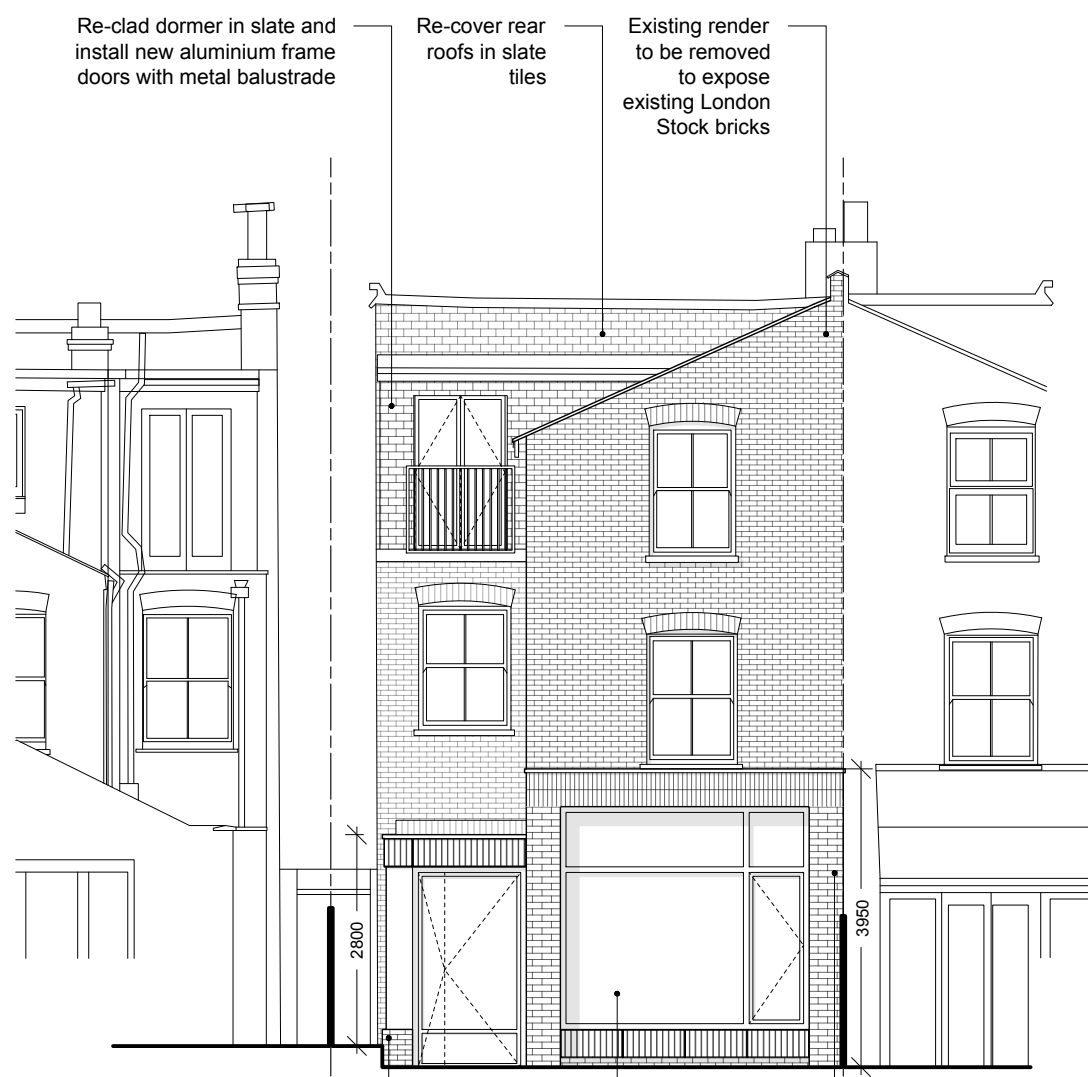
Re-clad dormer in slate and install new aluminium frame doors with metal balustrade

Re-cover rear roofs in slate tiles

Existing render to be removed to expose existing London Stock bricks

2800

3950